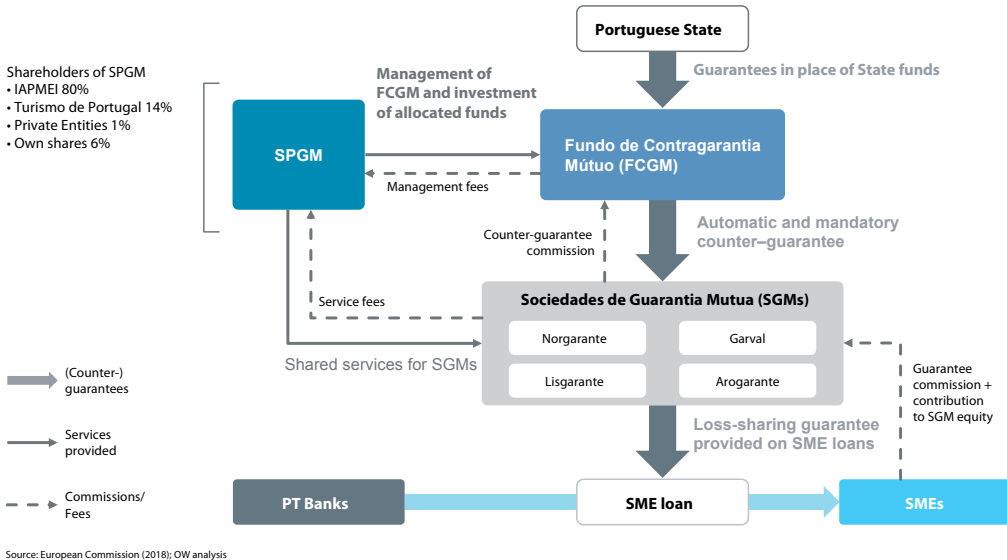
Portuguese State

Guarantees in place of State funds

Shareholders of SPGM
• IAPMEI 80%
• Turismo de Portugal 14%
• Private Entities 1%
• Own shares 6%

Management of FCGM and investment of allocated funds

SPGM

Fundo de Contragarantia Mútuo (FCGM)

Management fees

Counter-guarantee commission

Automatic and mandatory counter–guarantee

Service fees

Sociedades de Guarantia Mutua (SGMs)

Norgarante

Garval

Lisgarante

Arogarante

Shared services for SGMs

Guarantee commission + contribution to SGM equity

Loss-sharing guarantee provided on SME loans

(Counter-) guarantees

Services provided

Commissions/ Fees

PT Banks

SME loan

SMEs

Source: European Commission (2018); OW analysis